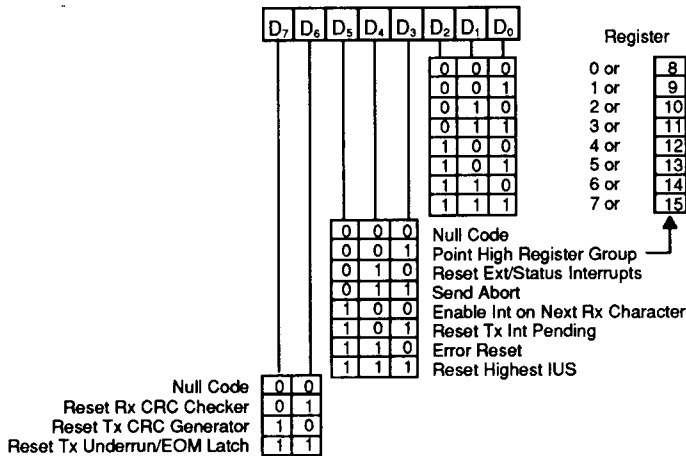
$D_7$ $D_6$ $D_5$ $D_4$ $D_3$ $D_2$ $D_1$ $D_0$

| | | |
|---|---|---|
| 0 | 0 | 0 |
| 0 | 0 | 1 |
| 0 | 1 | 0 |
| 0 | 1 | 1 |
| 1 | 0 | 0 |
| 1 | 0 | 1 |
| 1 | 1 | 0 |
| 1 | 1 | 1 |

Register

0 or 8
1 or 9
2 or 10
3 or 11
4 or 12
5 or 13
6 or 14
7 or 15

| | | | |
|---|---|---|---|
| 0 | 0 | 0 | Null Code |
| 0 | 0 | 1 | Point High Register Group |
| 0 | 1 | 0 | Reset Ext/Status Interrupts |
| 0 | 1 | 1 | Send Abort |
| 1 | 0 | 0 | Enable Int on Next Rx Character |
| 1 | 0 | 1 | Reset Tx Int Pending |
| 1 | 1 | 0 | Error Reset |
| 1 | 1 | 1 | Reset Highest IUS |

| | | |
|---|---|---|
| Null Code | 0 | 0 |
| Reset Rx CRC Checker | 0 | 1 |
| Reset Tx CRC Generator | 1 | 0 |
| Reset Tx Underrun/EOM Latch | 1 | 1 |